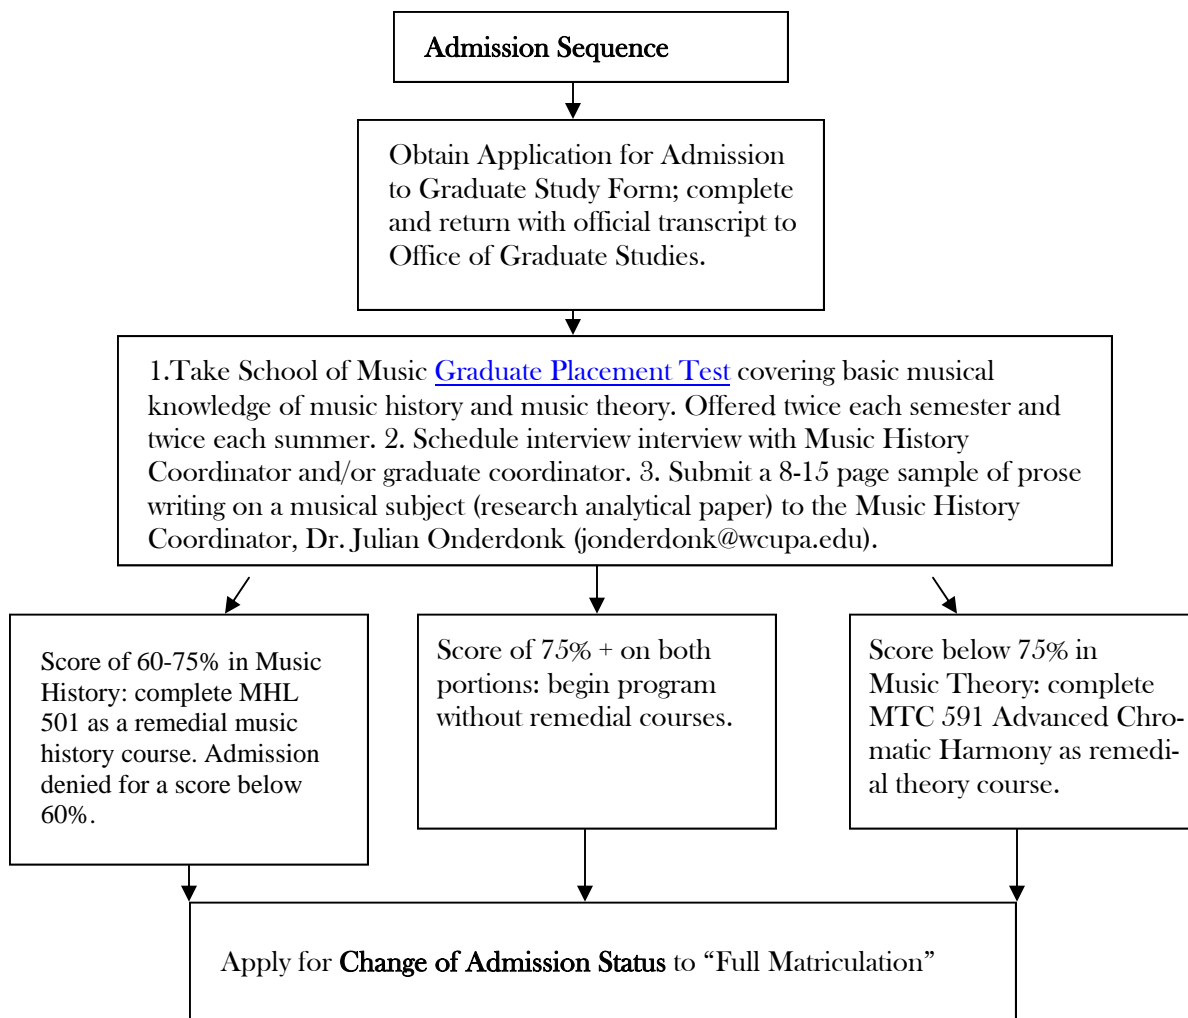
Admission Sequence

Obtain Application for Admission to Graduate Study Form; complete and return with official transcript to Office of Graduate Studies.

1.Take School of Music Graduate Placement Test covering basic musical knowledge of music history and music theory. Offered twice each semester and twice each summer. 2. Schedule interview interview with Music History Coordinator and/or graduate coordinator. 3. Submit a 8-15 page sample of prose writing on a musical subject (research analytical paper) to the Music History Coordinator, Dr. Julian Onderdonk (jonderdonk@wcupa.edu).

Score of 60-75% in Music History: complete MHL 501 as a remedial music history course. Admission denied for a score below 60%.

Score of 75% + on both portions: begin program without remedial courses.

Score below 75% in Music Theory: complete MTC 591 Advanced Chromatic Harmony as remedial theory course.

Apply for Change of Admission Status to "Full Matriculation"